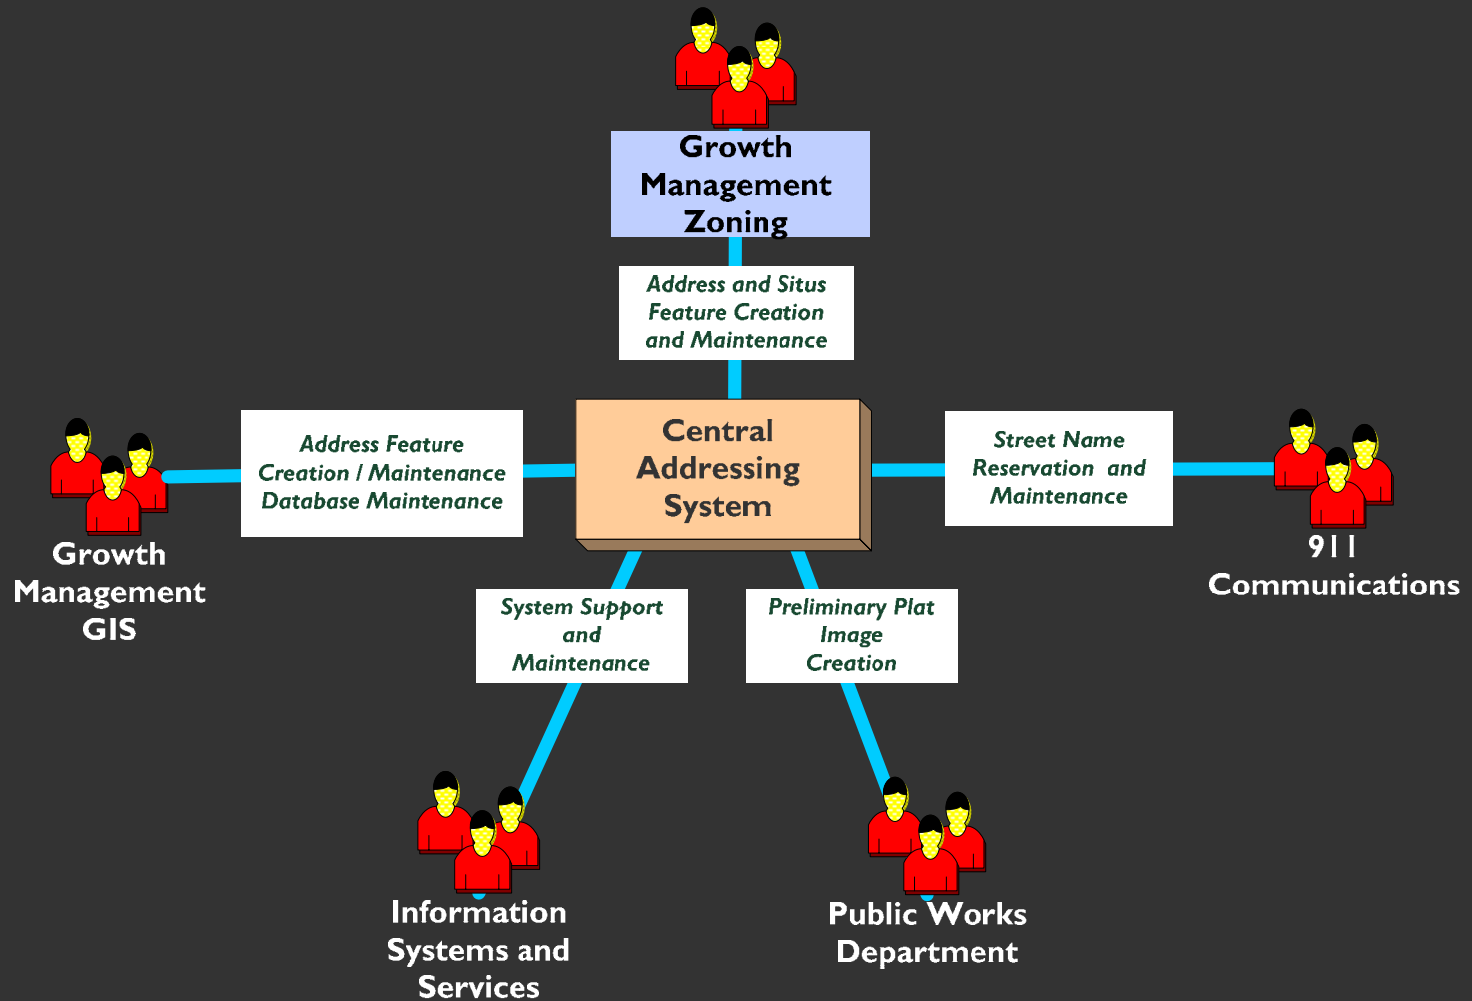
Growth Management Zoning

Address and Situs Feature Creation and Maintenance

Central Addressing System

Address Feature Creation / Maintenance Database Maintenance

Growth Management GIS

Street Name Reservation and Maintenance

911 Communications

System Support and Maintenance

Preliminary Plat Image Creation

Information Systems and Services

Public Works Department